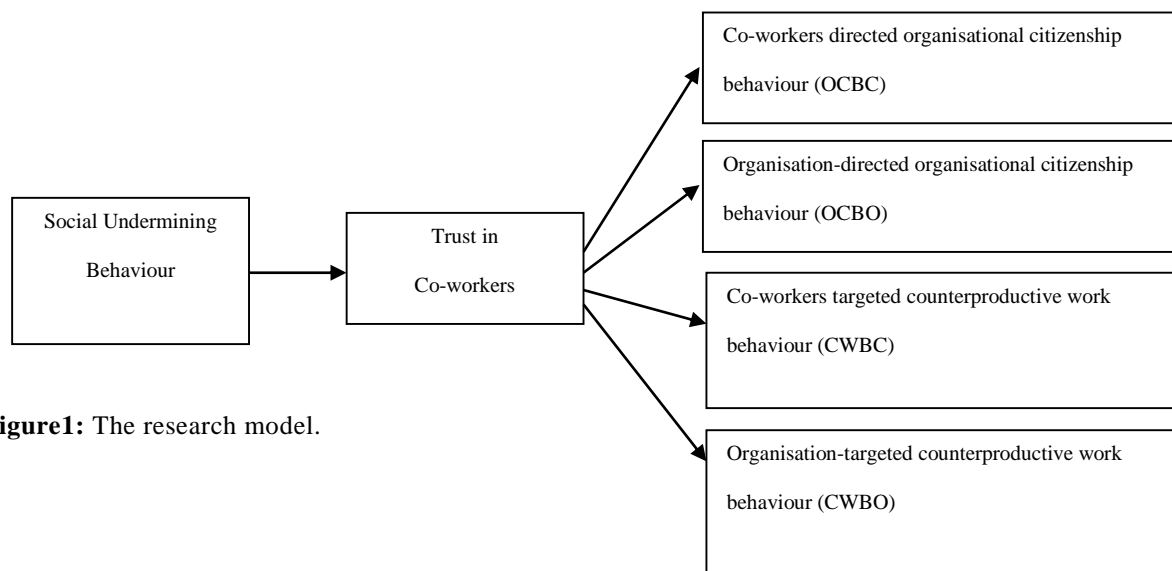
Social Undermining Behaviour

Trust in Co-workers

Co-workers directed organisational citizenship behaviour (OCBC)

Organisation-directed organisational citizenship behaviour (OCBO)

Co-workers targeted counterproductive work behaviour (CWBC)

Organisation-targeted counterproductive work behaviour (CWBO)

igure1: The research model.